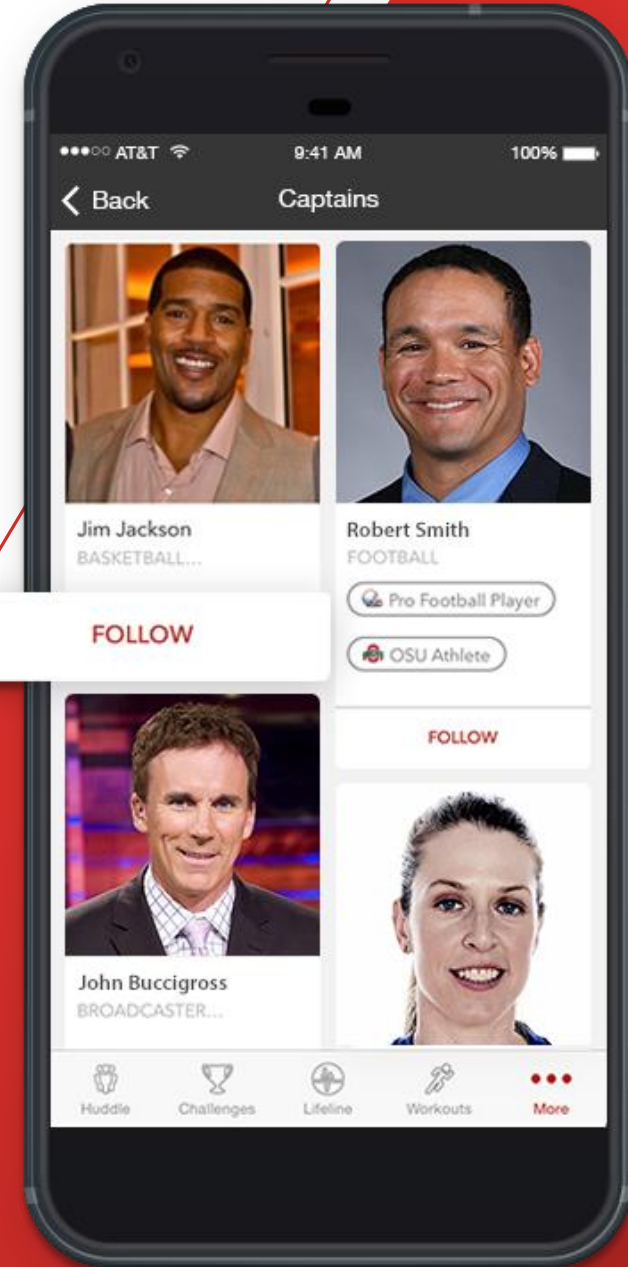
●●●○○ AT&T 9:41 AM 100%

Back Captains

Jim Jackson
BASKETBALL...

FOLLOW

Robert Smith
FOOTBALL

Pro Football Player

OSU Athlete

FOLLOW

John Buccigross
BROADCASTER...

Huddle Challenges Lifeline Workouts More